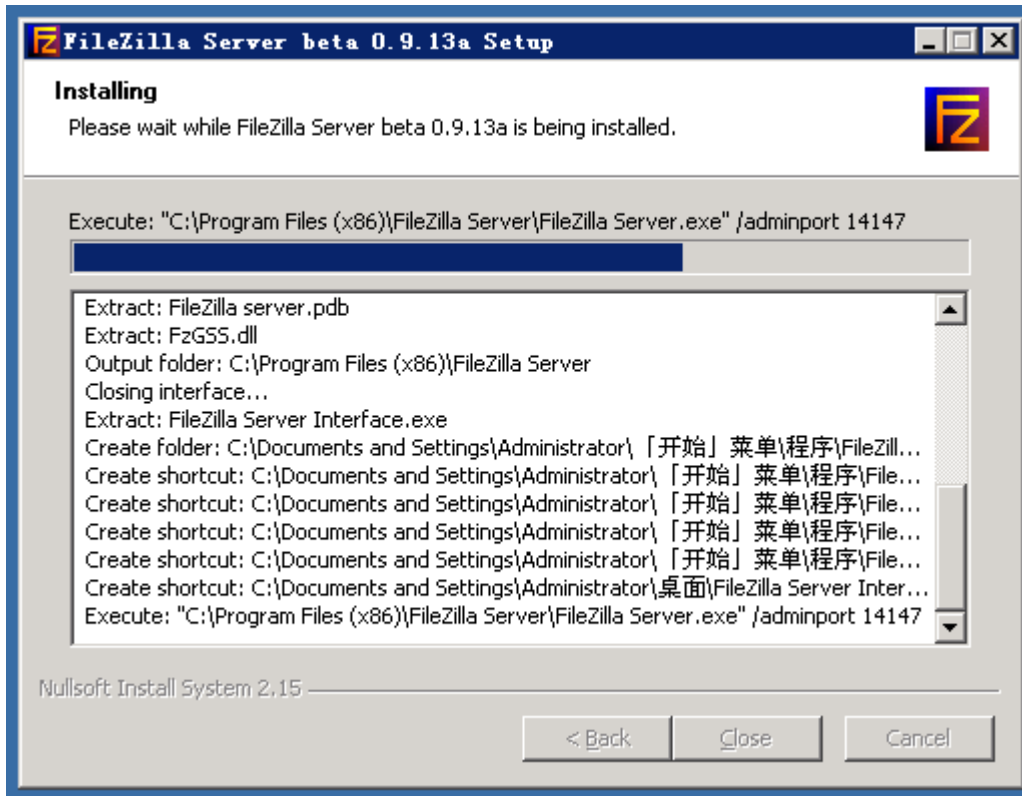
FileZilla Server beta 0.9.13a Setup

Installing
Please wait while FileZilla Server beta 0.9.13a is being installed.

Execute: "C:\Program Files (x86)\FileZilla Server\FileZilla Server.exe" /adminport 14147

Extract: FileZilla server.pdb
Extract: FzGSS.dll
Output folder: C:\Program Files (x86)\FileZilla Server
Closing interface...
Extract: FileZilla Server Interface.exe
Create folder: C:\Documents and Settings\Administrator\「开始」菜单\程序\FileZill...
Create shortcut: C:\Documents and Settings\Administrator\「开始」菜单\程序\File...
Create shortcut: C:\Documents and Settings\Administrator\「开始」菜单\程序\File...
Create shortcut: C:\Documents and Settings\Administrator\「开始」菜单\程序\File...
Create shortcut: C:\Documents and Settings\Administrator\「开始」菜单\程序\File...
Create shortcut: C:\Documents and Settings\Administrator\桌面\FileZilla Server Inter...
Execute: "C:\Program Files (x86)\FileZilla Server\FileZilla Server.exe" /adminport 14147

Nullsoft Install System 2.15

< Back | Close | Cancel